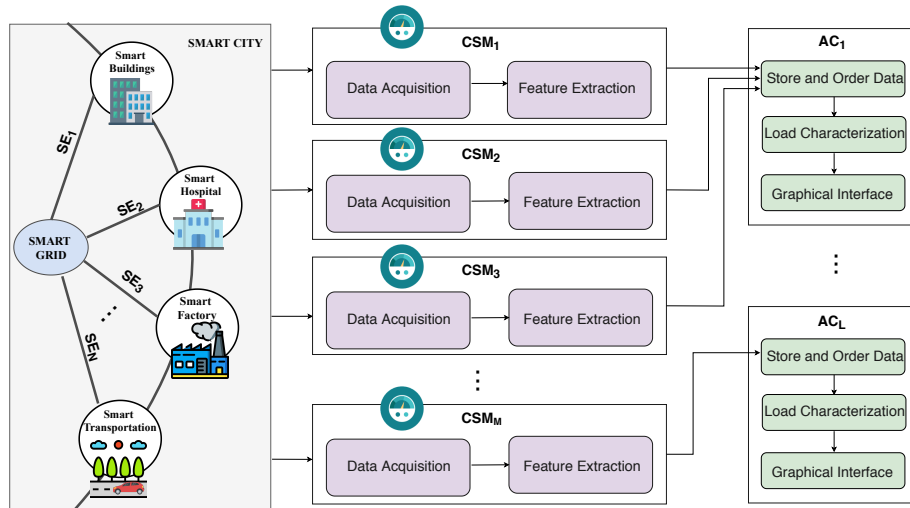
SMART CITY

Smart Buildings

Smart Hospital

Smart Factory

Smart Transportation

SMART GRID

$SE_1$

$SE_2$

$SE_3$

...

SEN

$CSM_1$

Data Acquisition

Feature Extraction

$CSM_2$

Data Acquisition

Feature Extraction

$CSM_3$

Data Acquisition

Feature Extraction

⋮

$CSM_M$

Data Acquisition

Feature Extraction

$AC_1$

Store and Order Data

Load Characterization

Graphical Interface

⋮

$AC_L$

Store and Order Data

Load Characterization

Graphical Interface